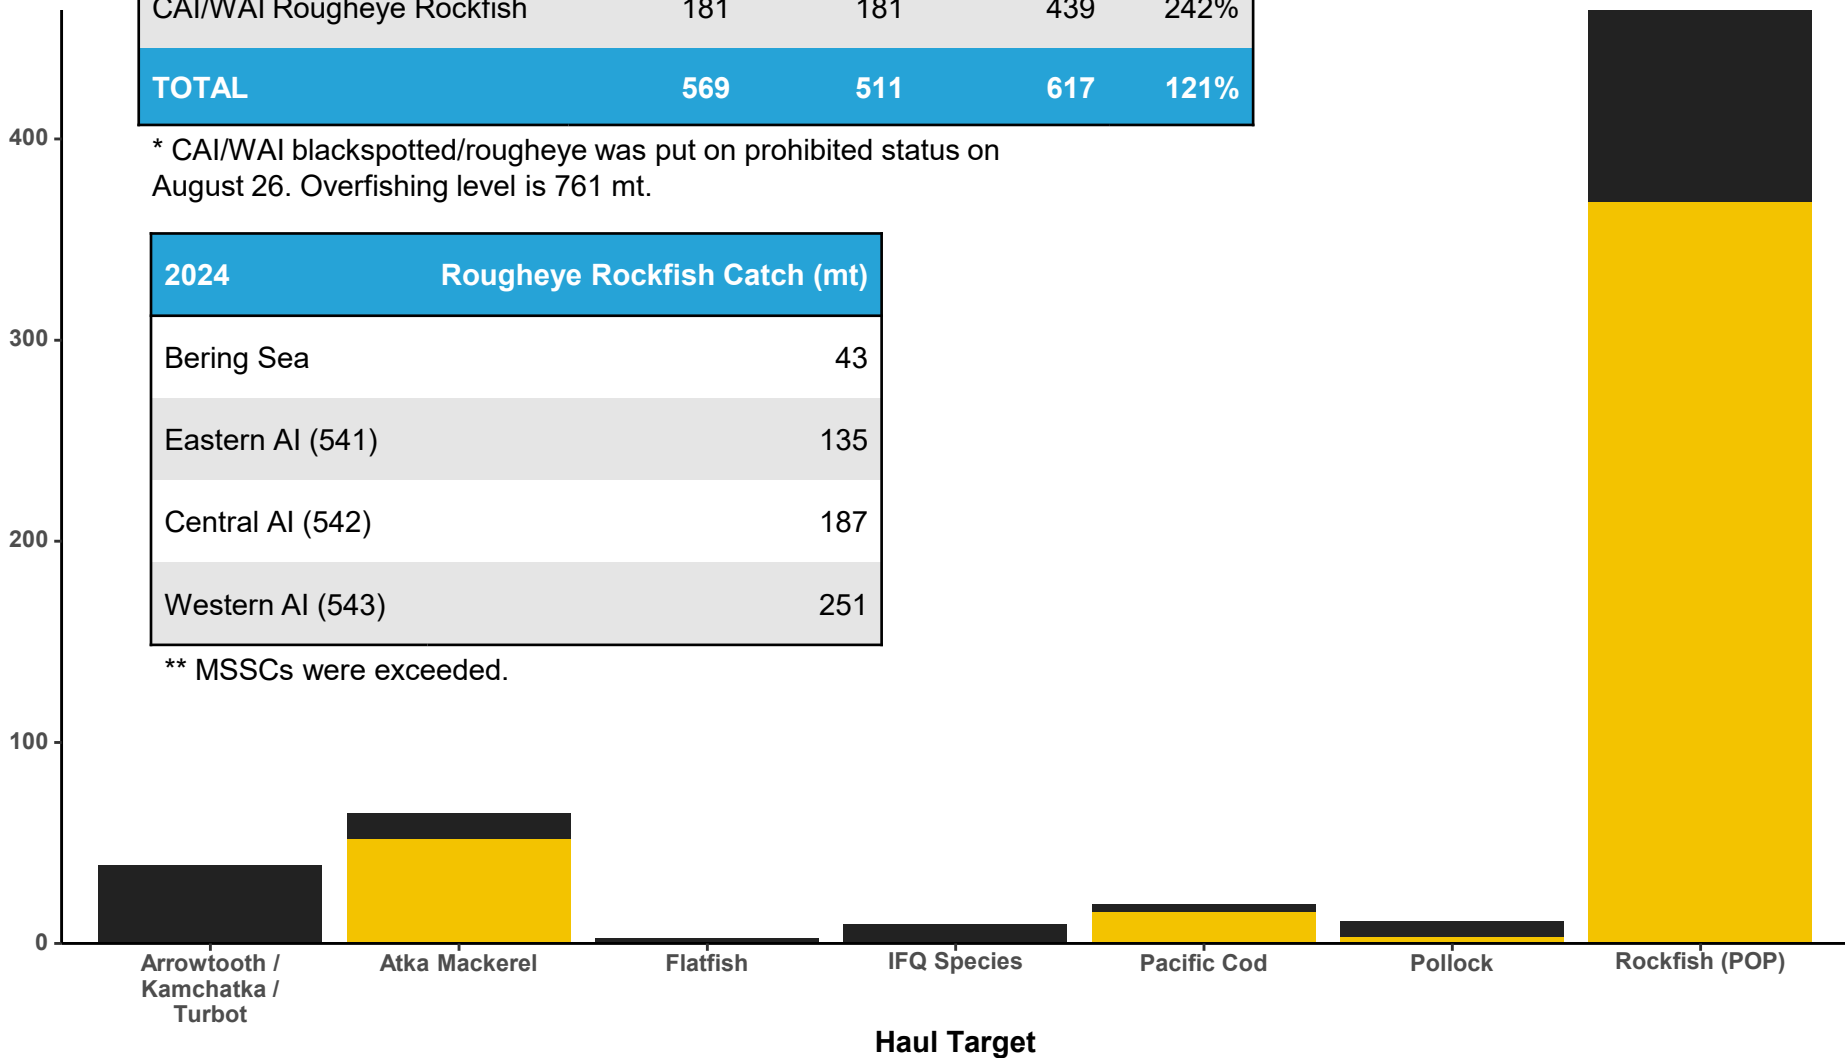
| CAI/WAI Rougheye Rockfish | 181 | 181 | 439 | 242% |
|---|---|---|---|---|
| TOTAL | 569 | 511 | 617 | 121% |

* CAI/WAI blackspotted/rougheye was put on prohibited status on August 26. Overfishing level is 761 mt.

| 2024 | Rougheye Rockfish Catch (mt) |
|---|---|
| Bering Sea | 43 |
| Eastern AI (541) | 135 |
| Central AI (542) | 187 |
| Western AI (543) | 251 |

** MSSCs were exceeded.

400
300
200
100
0

Arrowtooth / Kamchatka / Turbot
Atka Mackerel
Flatfish
IFQ Species
Pacific Cod
Pollock
Rockfish (POP)

Haul Target